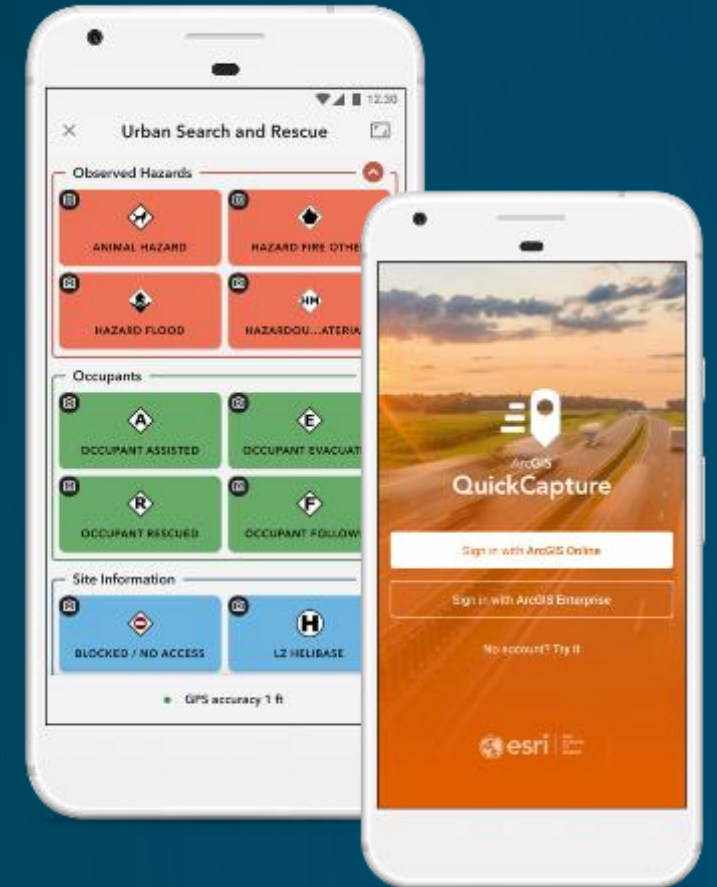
12:30

Urban Search and Rescue

Observed Hazards

ANIMAL HAZARD

HAZARD FIRE OTHE

HAZARD FLOOD

HM

HAZARDOU...ATERIA

Occupants

A

OCCUPANT ASSISTED

E

OCCUPANT EVACUAT

R

OCCUPANT RESCUED

F

OCCUPANT FOLLOW

Site Information

BLOCKED / NO ACCESS

H

LZ HELIBASE

GPS accuracy 1 ft

ArcGIS
QuickCapture

Sign in with ArcGIS Online

Sign in with ArcGIS Enterprise

No account? Try it

esri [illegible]